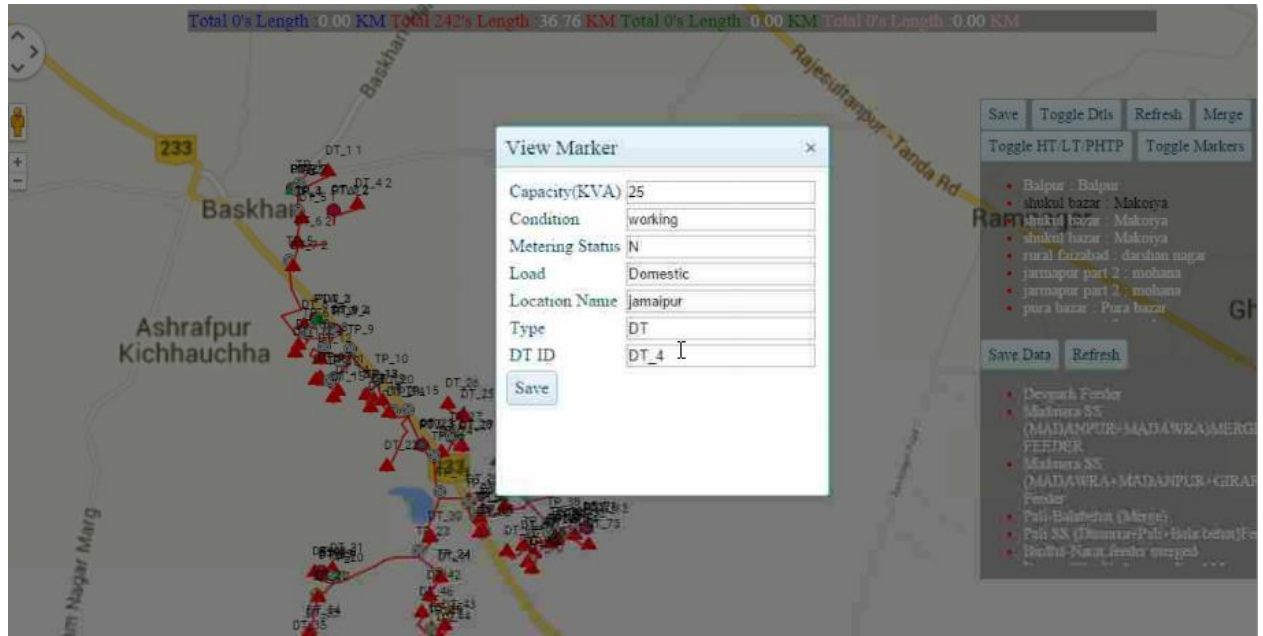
Total 0's Length : 0.00 KM Total 242's Length : 36.76 KM Total 0's Length : 0.00 KM Total 0's Length : 0.00 KM

233

Baskhari

Ashrafpur Kichhauchha

Rajesultanpur - Tanda Rd

View Marker ×

Capacity(KVA) 25
Condition working
Metering Status N
Load Domestic
Location Name jamaipur
Type DT
DT ID DT_4

Save

Save | Toggle Dtls | Refresh | Merge
Toggle HT/LT/PHTP | Toggle Markers

• Balpur : Balpur
• shukul bazar : Makorya
• shukul bazar : Makorya
• shukul bazar : Makorya
• rural faizabad : darshan nagar
• jarmapur part 2 : mohana
• jarmapur part 2 : mohana
• pura bazar : Pura bazar

Save Data | Refresh

• Deopark Feeder
• Madwara SS (MADANPUR+MADAWRA)MERGE FEEDER
• Madwara SS (MADAWRA+MADANPUR+GIRAR Feeder
• Pali-Balabehat (Merge)
• Pali SS (Dhanana+Pali+Bala behat)Fe
• Bodhi-Nagar feeder merged

DT_11
DT_42
TP_9
TP_10
DT_25
DT_30
TP_24
DT_75
233
m Nagar Marg